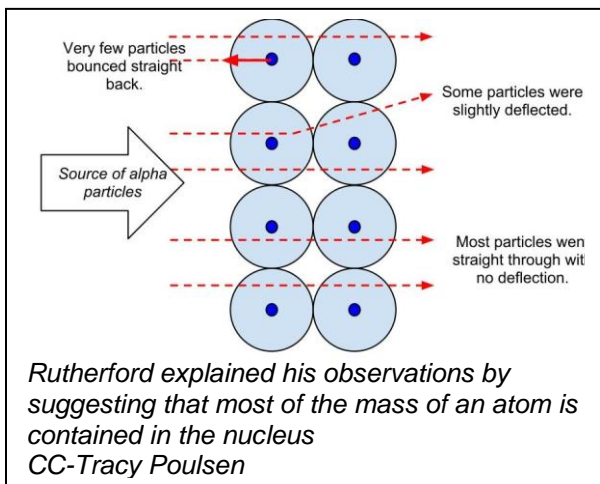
Very few particles bounced straight back.

Some particles were slightly deflected.

Source of alpha particles

Most particles wen straight through wit no deflection.

Rutherford explained his observations by suggesting that most of the mass of an atom is contained in the nucleus
CC-Tracy Poulsen